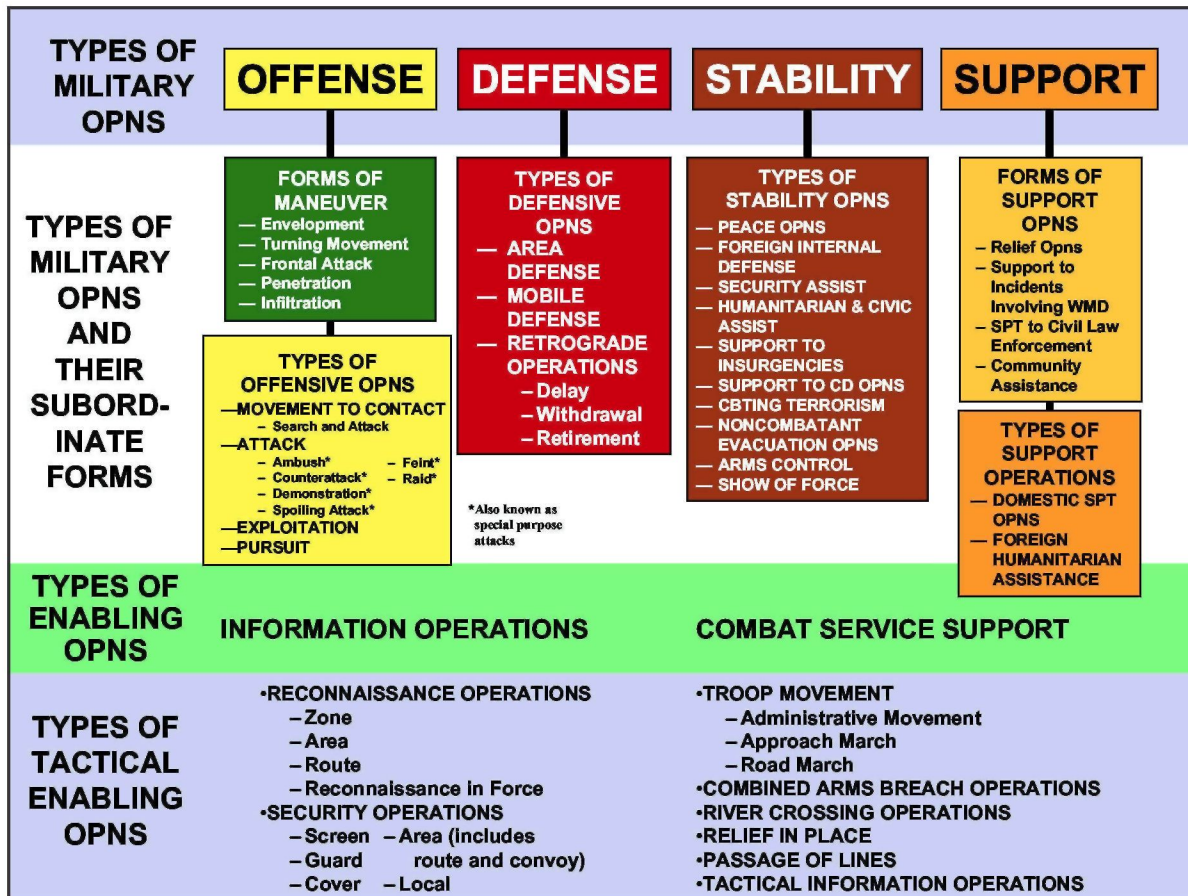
TYPES OF MILITARY OPNS

OFFENSE

DEFENSE

STABILITY

SUPPORT

TYPES OF MILITARY OPNS AND THEIR SUBORDINATE FORMS

FORMS OF MANEUVER
— Envelopment
— Turning Movement
— Frontal Attack
— Penetration
— Infiltration

TYPES OF OFFENSIVE OPNS
—MOVEMENT TO CONTACT
- Search and Attack
—ATTACK
- Ambush*
- Counterattack*
- Demonstration*
- Spoiling Attack*
- Feint*
- Raid*
—EXPLOITATION
—PURSUIT

*Also known as special purpose attacks

TYPES OF DEFENSIVE OPNS
— AREA DEFENSE
— MOBILE DEFENSE
— RETROGRADE OPERATIONS
– Delay
– Withdrawal
– Retirement

TYPES OF STABILITY OPNS
— PEACE OPNS
— FOREIGN INTERNAL DEFENSE
— SECURITY ASSIST
— HUMANITARIAN & CIVIC ASSIST
— SUPPORT TO INSURGENCIES
— SUPPORT TO CD OPNS
— CBTING TERRORISM
— NONCOMBATANT EVACUATION OPNS
— ARMS CONTROL
— SHOW OF FORCE

FORMS OF SUPPORT OPNS
– Relief Opns
– Support to Incidents Involving WMD
– SPT to Civil Law Enforcement
– Community Assistance

TYPES OF SUPPORT OPERATIONS
— DOMESTIC SPT OPNS
— FOREIGN HUMANITARIAN ASSISTANCE

TYPES OF ENABLING OPNS

INFORMATION OPERATIONS

COMBAT SERVICE SUPPORT

TYPES OF TACTICAL ENABLING OPNS

•RECONNAISSANCE OPERATIONS
– Zone
– Area
– Route
– Reconnaissance in Force
•SECURITY OPERATIONS
– Screen
– Guard
– Cover
– Area (includes route and convoy)
– Local

•TROOP MOVEMENT
– Administrative Movement
– Approach March
– Road March
•COMBINED ARMS BREACH OPERATIONS
•RIVER CROSSING OPERATIONS
•RELIEF IN PLACE
•PASSAGE OF LINES
•TACTICAL INFORMATION OPERATIONS